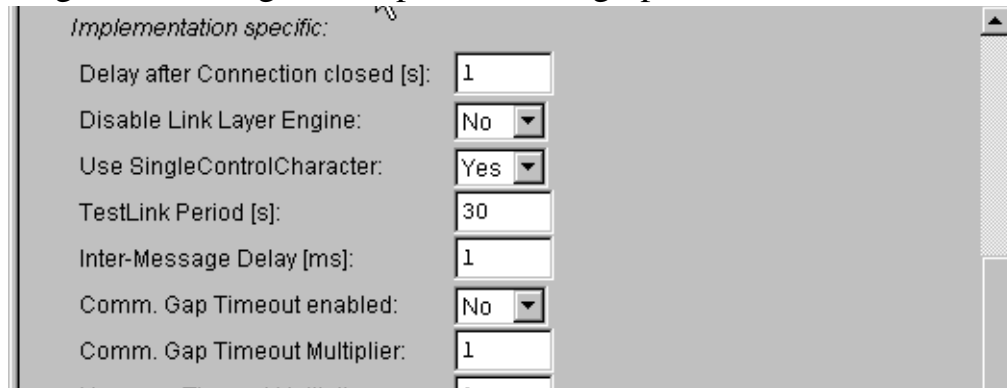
Implementation specific:

| | |
|---|---|
| Delay after Connection closed [s]: | 1 |
| Disable Link Layer Engine: | No |
| Use SingleControlCharacter: | Yes |
| TestLink Period [s]: | 30 |
| Inter-Message Delay [ms]: | 1 |
| Comm. Gap Timeout enabled: | No |
| Comm. Gap Timeout Multiplier: | 1 |
| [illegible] | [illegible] |